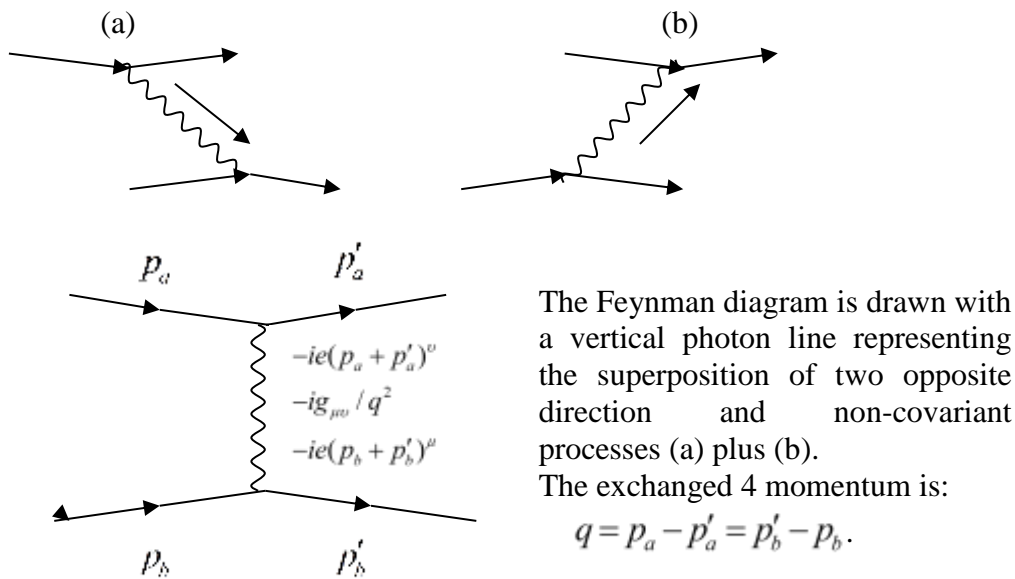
(a)

(b)

$p_a$

$p'_a$

$-ie(p_a + p'_a)^{\nu}$

$-ig_{\mu\nu} / q^2$

$-ie(p_b + p'_b)^{\mu}$

$p_b$

$p'_b$

The Feynman diagram is drawn with a vertical photon line representing the superposition of two opposite direction and non-covariant processes (a) plus (b).

The exchanged 4 momentum is:

$q = p_a - p'_a = p'_b - p_b$.